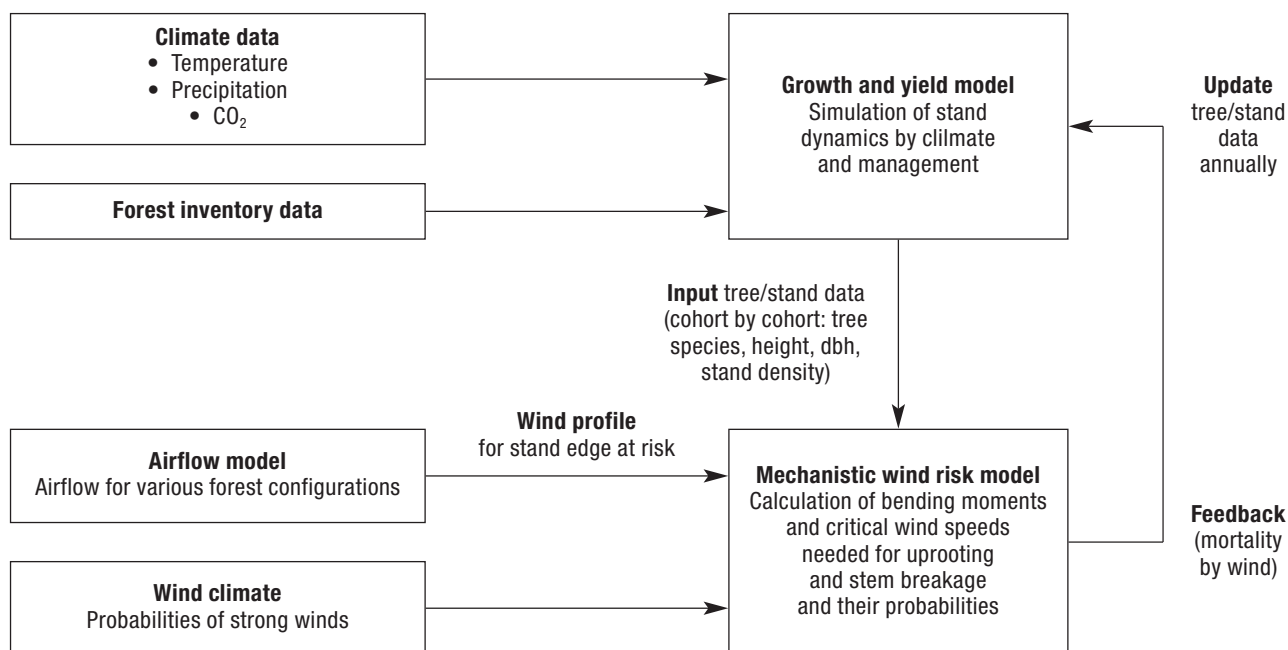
Climate data
• Temperature
• Precipitation
• $CO_2$

Forest inventory data

Growth and yield model
Simulation of stand dynamics by clilmate and management

Update
tree/stand data annually

Input tree/stand data (cohort by cohort: tree species, height, dbh, stand density)

Wind profile
for stand edge at risk

Airflow model
Airflow for various forest configurations

Mechanistic wind risk model
Calculation of bending moments and critical wind speeds needed for uprooting and stem breakage and their probabilities

Feedback
(mortality by wind)

Wind climate
Probabilities of strong winds